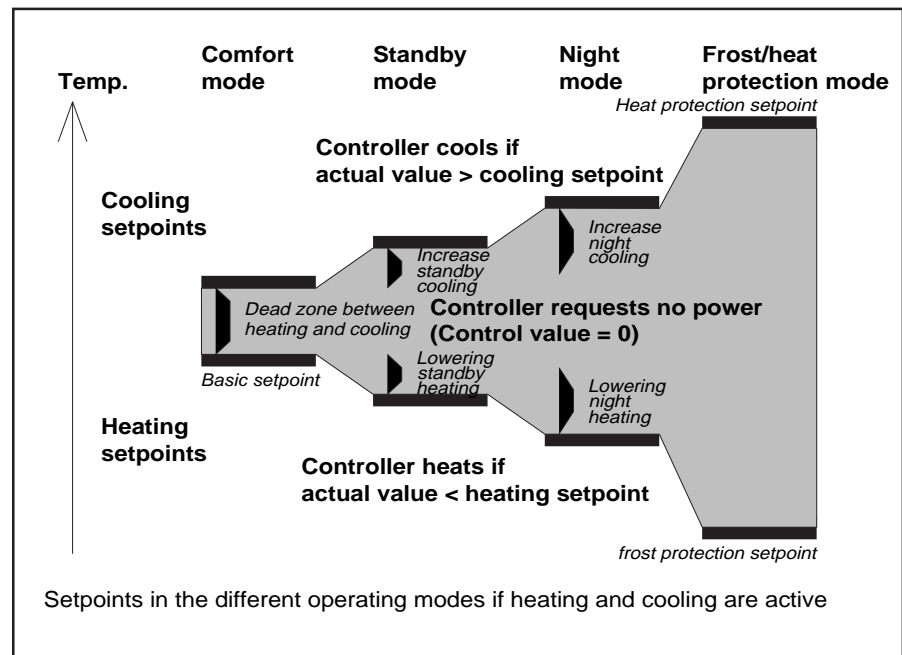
Temp.

Comfort mode

Standby mode

Night mode

Frost/heat protection mode

Heat protection setpoint

Controller cools if actual value > cooling setpoint

Cooling setpoints

Increase standby cooling

Increase night cooling

Dead zone between heating and cooling

Controller requests no power (Control value = 0)

Basic setpoint

Lowering standby heating

Lowering night heating

Heating setpoints

Controller heats if actual value < heating setpoint

frost protection setpoint

Setpoints in the different operating modes if heating and cooling are active